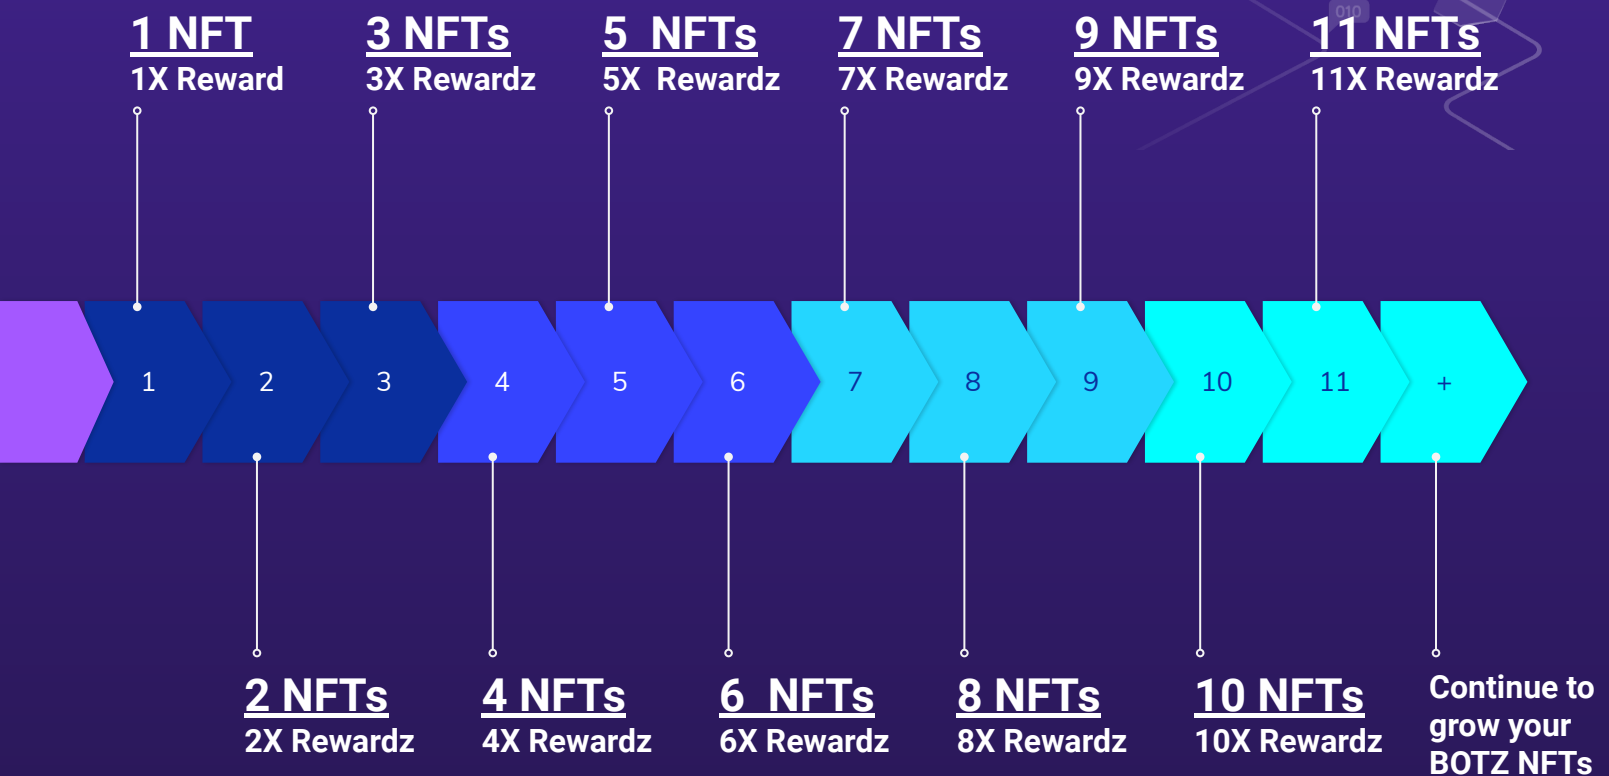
1 NFT
1X Reward

3 NFTs
3X Rewardz

5 NFTs
5X Rewardz

7 NFTs
7X Rewardz

9 NFTs
9X Rewardz

11 NFTs
11X Rewardz

1 2 3 4 5 6 7 8 9 10 11 +

2 NFTs
2X Rewardz

4 NFTs
4X Rewardz

6 NFTs
6X Rewardz

8 NFTs
8X Rewardz

10 NFTs
10X Rewardz

Continue to grow your BOTZ NFTs